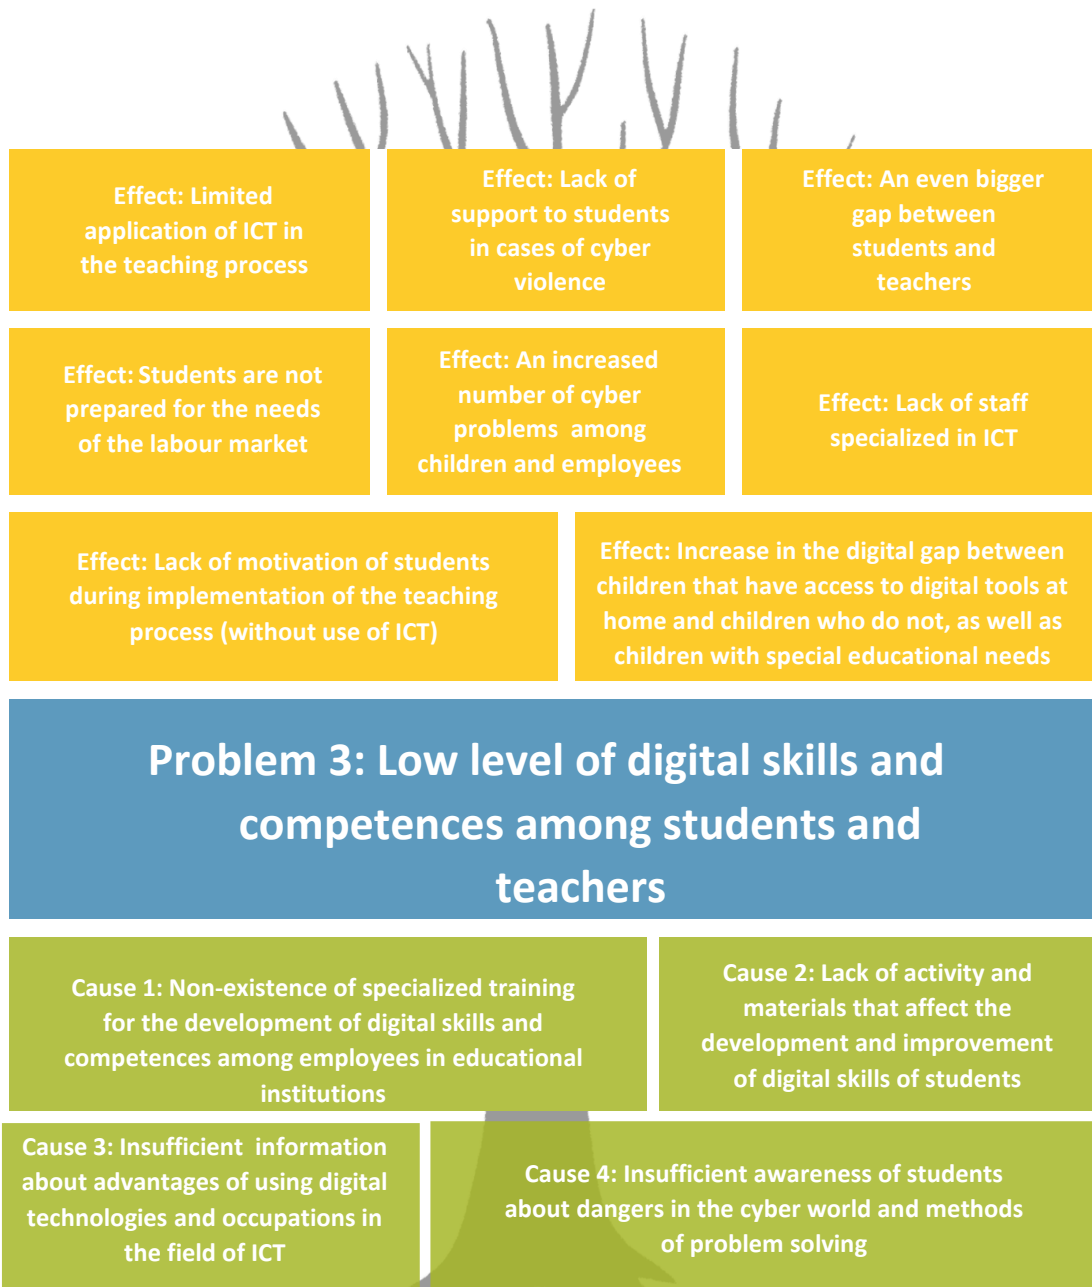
Effect: Limited application of ICT in the teaching process

Effect: Lack of support to students in cases of cyber violence

Effect: An even bigger gap between students and teachers

Effect: Students are not prepared for the needs of the labour market

Effect: An increased number of cyber problems among children and employees

Effect: Lack of staff specialized in ICT

Effect: Lack of motivation of students during implementation of the teaching process (without use of ICT)

Effect: Increase in the digital gap between children that have access to digital tools at home and children who do not, as well as children with special educational needs

Problem 3: Low level of digital skills and competences among students and teachers

Cause 1: Non-existence of specialized training for the development of digital skills and competences among employees in educational institutions

Cause 2: Lack of activity and materials that affect the development and improvement of digital skills of students

Cause 3: Insufficient information about advantages of using digital technologies and occupations in the field of ICT

Cause 4: Insufficient awareness of students about dangers in the cyber world and methods of problem solving